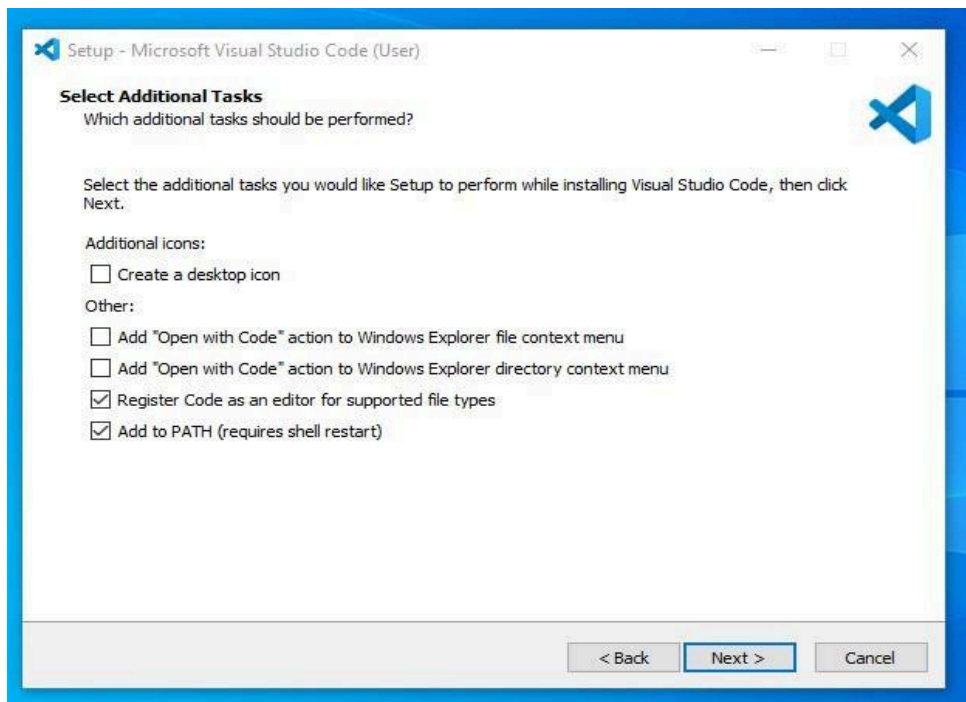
Setup - Microsoft Visual Studio Code (User)

Select Additional Tasks
Which additional tasks should be performed?

Select the additional tasks you would like Setup to perform while installing Visual Studio Code, then click Next.

Additional icons:

☐ Create a desktop icon

Other:

☐ Add "Open with Code" action to Windows Explorer file context menu

☐ Add "Open with Code" action to Windows Explorer directory context menu

☑ Register Code as an editor for supported file types

☑ Add to PATH (requires shell restart)

< Back | Next > | Cancel